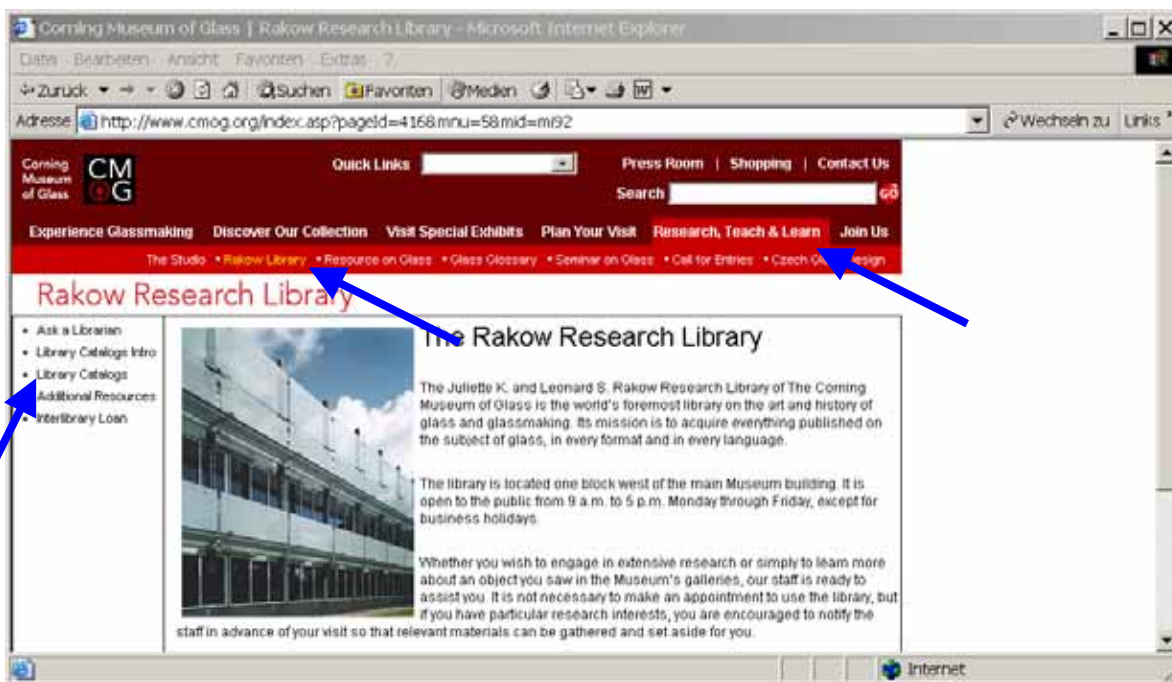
Corning Museum of Glass | Rakow Research Library - Microsoft Internet Explorer

Datei Bearbeiten Ansicht Favoriten Extras ?

Zurück Suchen Favoriten Medien

Adresse http://www.cmog.org/index.asp?pageId=416&mnu=5&mid=mi92

Wechseln zu Links

Corning Museum of Glass CMG

Quick Links

Press Room | Shopping | Contact Us

Search GO

Experience Glassmaking Discover Our Collection Visit Special Exhibits Plan Your Visit Research, Teach & Learn Join Us

The Studio • Rakow Library • Resource on Glass • Glass Glossary • Seminar on Glass • Call for Entries • Czech G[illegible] Design

Rakow Research Library

• Ask a Librarian
• Library Catalogs Intro
• Library Catalogs
• Additional Resources
• Interlibrary Loan

The Rakow Research Library

The Juliette K. and Leonard S. Rakow Research Library of The Corning Museum of Glass is the world's foremost library on the art and history of glass and glassmaking. Its mission is to acquire everything published on the subject of glass, in every format and in every language.

The library is located one block west of the main Museum building. It is open to the public from 9 a.m. to 5 p.m. Monday through Friday, except for business holidays.

Whether you wish to engage in extensive research or simply to learn more about an object you saw in the Museum's galleries, our staff is ready to assist you. It is not necessary to make an appointment to use the library, but if you have particular research interests, you are encouraged to notify the staff in advance of your visit so that relevant materials can be gathered and set aside for you.

Internet